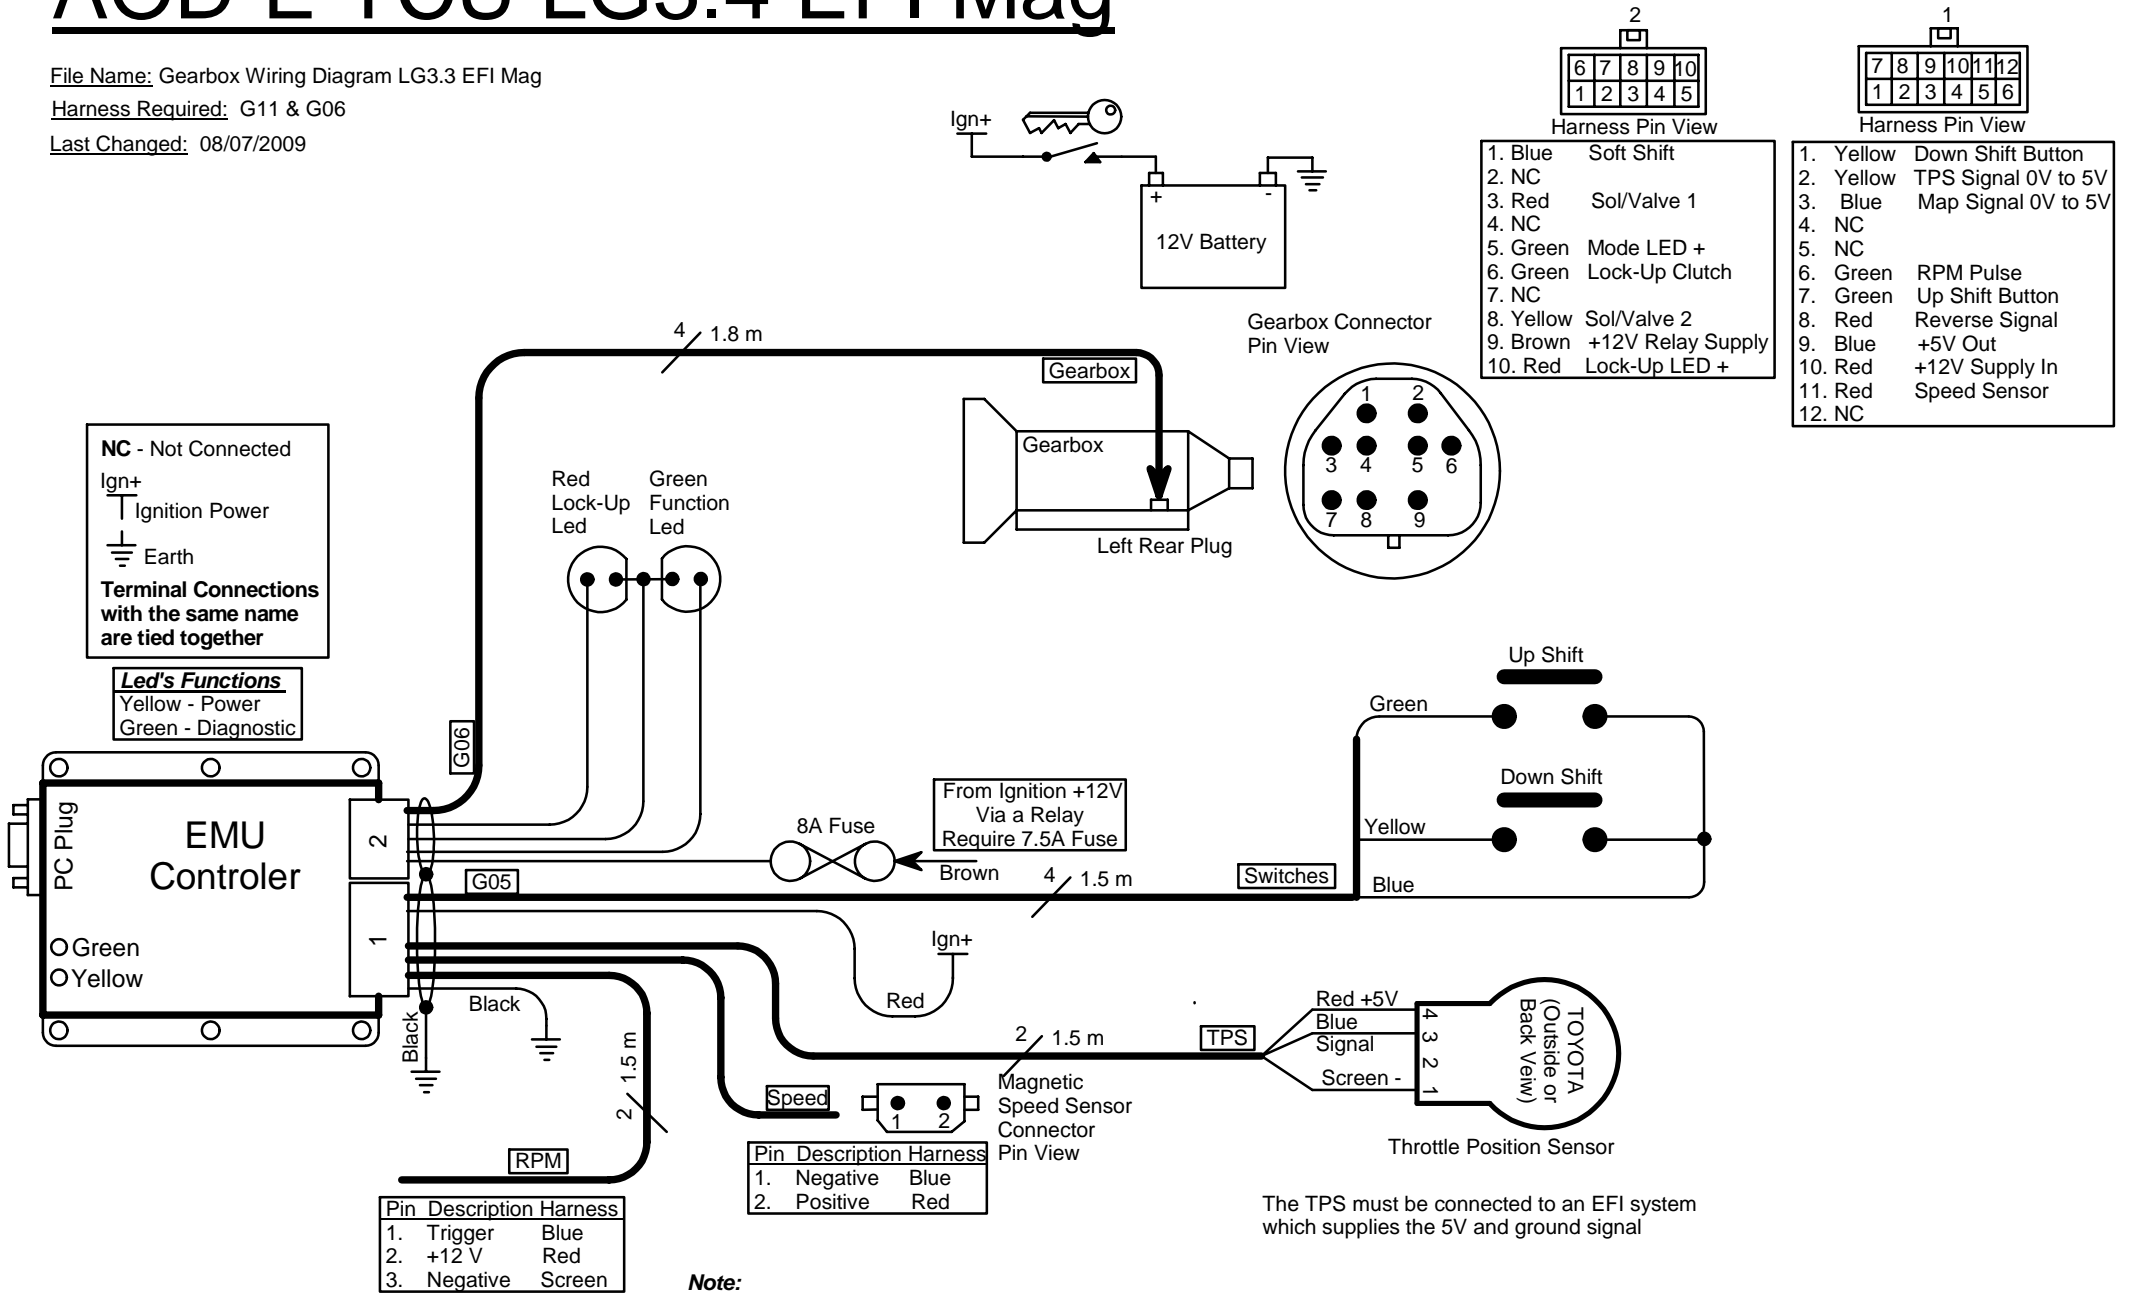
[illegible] LG3.4 EFI Mag

File Name: Gearbox Wiring Diagram LG3.3 EFI Mag
Harness Required: G11 & G06
Last Changed: 08/07/2009

Ign+
+
-
12V Battery

2
| 6 | 7 | 8 | 9 | 10 |
|---|---|---|---|---|
| 1 | 2 | 3 | 4 | 5 |

Harness Pin View
1. Blue Soft Shift
2. NC
3. Red Sol/Valve 1
4. NC
5. Green Mode LED +
6. Green Lock-Up Clutch
7. NC
8. Yellow Sol/Valve 2
9. Brown +12V Relay Supply
10. Red Lock-Up LED +

1
| 7 | 8 | 9 | 10 | 11 | 12 |
|---|---|---|---|---|---|
| 1 | 2 | 3 | 4 | 5 | 6 |

Harness Pin View
1. Yellow Down Shift Button
2. Yellow TPS Signal 0V to 5V
3. Blue Map Signal 0V to 5V
4. NC
5. NC
6. Green RPM Pulse
7. Green Up Shift Button
8. Red Reverse Signal
9. Blue +5V Out
10. Red +12V Supply In
11. Red Speed Sensor
12. NC

4 1.8 m
Gearbox
Gearbox
Left Rear Plug

Gearbox Connector Pin View
1 2 3 4 5 6 7 8 9

NC - Not Connected
Ign+
Ignition Power
Earth
Terminal Connections with the same name are tied together

Led's Functions
Yellow - Power
Green - Diagnostic

Red Lock-Up Led
Green Function Led

G06
EMU Controler
PC Plug
2
1
Green
Yellow

8A Fuse
From Ignition +12V Via a Relay Require 7.5A Fuse
Brown
G05
4 1.5 m
Switches

Up Shift
Green
Down Shift
Yellow
Blue

Ign+
Red
Black
Black

2 1.5 m
TPS
Red +5V
Blue
Signal
Screen -
4 3 2 1
TOYOTA (Outside or Back Veiw)
Throttle Position Sensor

The TPS must be connected to an EFI system which supplies the 5V and ground signal

1.5 m
2
RPM

| Pin | Description | Harness |
|---|---|---|
| 1. | Trigger | Blue |
| 2. | +12 V | Red |
| 3. | Negative | Screen |

Speed
1 2
Magnetic Speed Sensor Connector Pin View

| Pin | Description | Harness |
|---|---|---|
| 1. | Negative | Blue |
| 2. | Positive | Red |

Note: